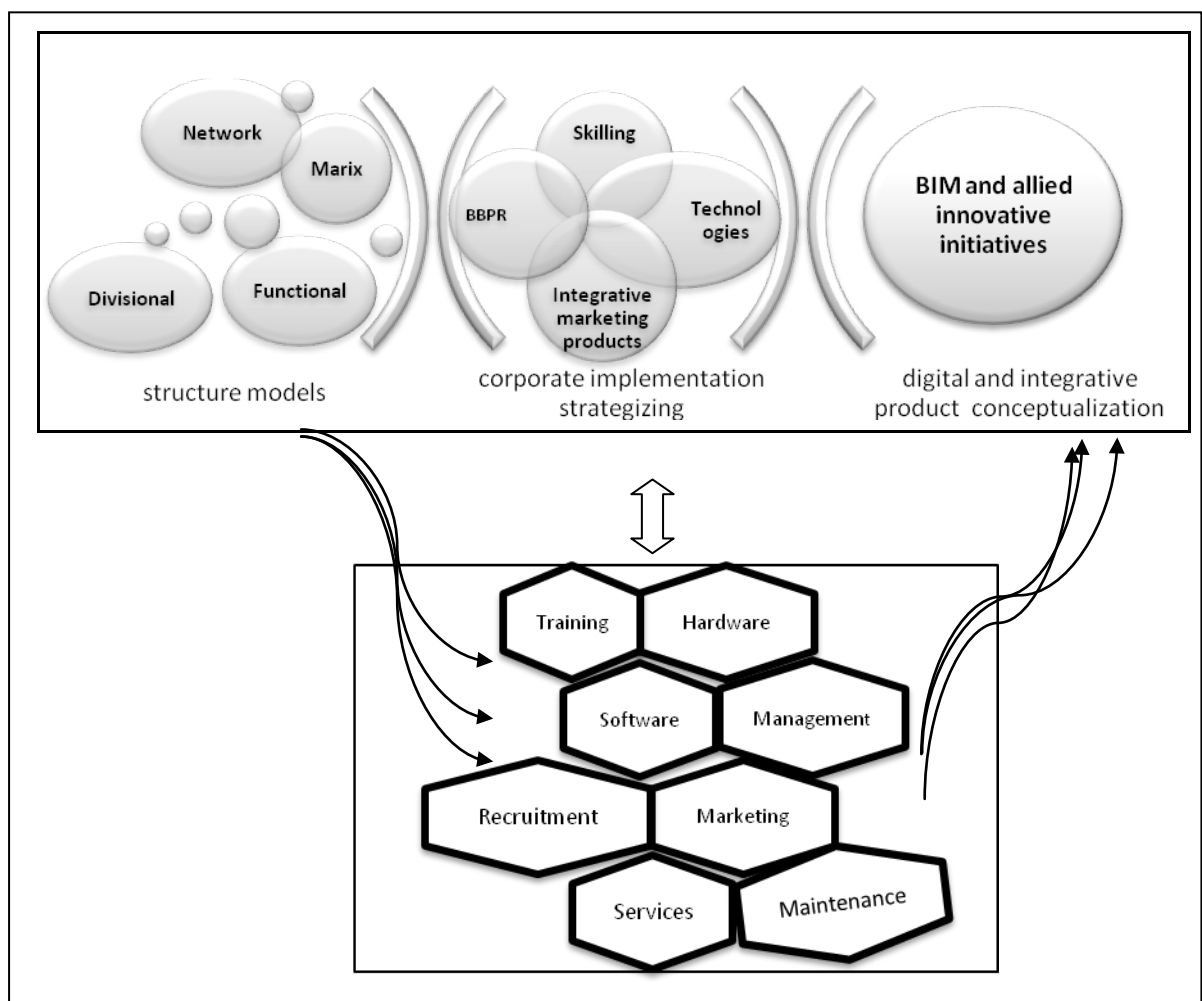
Network

Marix

Divisional

Functional

structure models

Skilling

BBPR

Technol ogies

Integrative marketing products

corporate implementation strategizing

BIM and allied innovative initiatives

digital and integrative product conceptualization

Training

Hardware

Software

Management

Recruitment

Marketing

Services

Maintenance